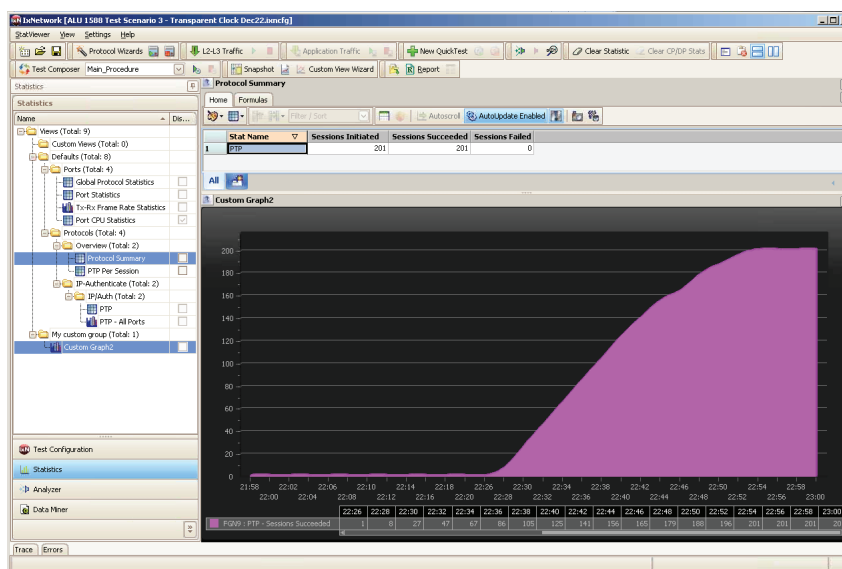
IxNetwork [ALU 1588 Test Scenario 3 - Transparent Clock Dec22.ixncfg]

StatViewer View Settings Help

Protocol Wizards L2-L3 Traffic Application Traffic New QuickTest Clear Statistic Clear CP/DP Stats

Test Composer Main_Procedure Snapshot Custom View Wizard Report

Statistics

Statistics

Name Dis...

Views (Total: 9)
Custom Views (Total: 0)
Defaults (Total: 8)
Ports (Total: 4)
Global Protocol Statistics
Port Statistics
Tx-Rx Frame Rate Statistics
Port CPU Statistics
Protocols (Total: 4)
Overview (Total: 2)
Protocol Summary
PTP Per Session
IP-Authenticate (Total: 2)
IP/Auth (Total: 2)
PTP
PTP - All Ports
My custom group (Total: 1)
Custom Graph2

Test Configuration
Statistics
Analyzer
Data Miner

Protocol Summary

Home Formulas

Filter / Sort Autoscroll AutoUpdate Enabled

| | Stat Name | Sessions Initiated | Sessions Succeeded | Sessions Failed |
|---|---|---|---|---|
| 1 | PTP | 201 | 201 | 0 |

All

Custom Graph2

200
180
160
140
120
100
80
60
40
20
0

21:58 22:00 22:02 22:04 22:06 22:08 22:10 22:12 22:14 22:16 22:18 22:20 22:22 22:24 22:26 22:28 22:30 22:32 22:34 22:36 22:38 22:40 22:42 22:44 22:46 22:48 22:50 22:52 22:54 22:56 22:58 23:00

| | 22:26 | 22:28 | 22:30 | 22:32 | 22:34 | 22:36 | 22:38 | 22:40 | 22:42 | 22:44 | 22:46 | 22:48 | 22:50 | 22:52 | 22:54 | 22:56 | 22:58 | 23:00 |
|---|---|---|---|---|---|---|---|---|---|---|---|---|---|---|---|---|---|---|
| FGN9 : PTP - Sessions Succeeded | 1 | 8 | 27 | 47 | 67 | 86 | 105 | 125 | 141 | 156 | 165 | 179 | 188 | 196 | 201 | 201 | 201 | 20 |

Trace Errors